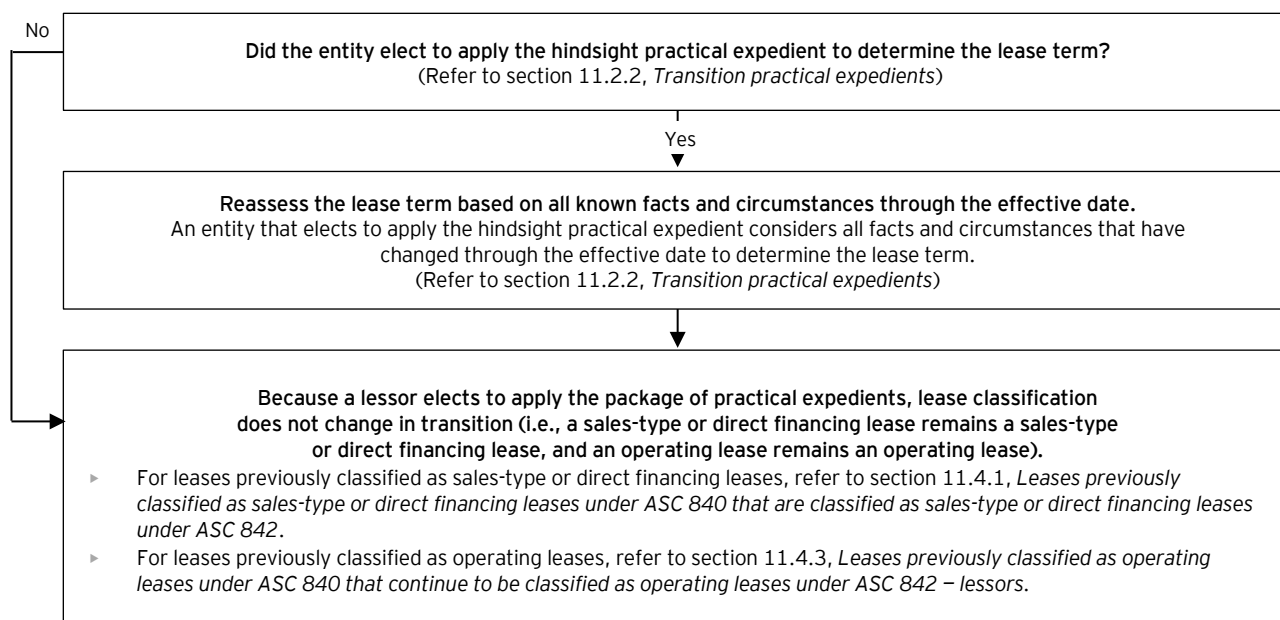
No

Did the entity elect to apply the hindsight practical expedient to determine the lease term?
(Refer to section 11.2.2, *Transition practical expedients*)

Yes

Reassess the lease term based on all known facts and circumstances through the effective date.
An entity that elects to apply the hindsight practical expedient considers all facts and circumstances that have changed through the effective date to determine the lease term.
(Refer to section 11.2.2, *Transition practical expedients*)

Because a lessor elects to apply the package of practical expedients, lease classification does not change in transition (i.e., a sales-type or direct financing lease remains a sales-type or direct financing lease, and an operating lease remains an operating lease).

- For leases previously classified as sales-type or direct financing leases, refer to section 11.4.1, *Leases previously classified as sales-type or direct financing leases under ASC 840 that are classified as sales-type or direct financing leases under ASC 842*.
- For leases previously classified as operating leases, refer to section 11.4.3, *Leases previously classified as operating leases under ASC 840 that continue to be classified as operating leases under ASC 842 — lessors*.